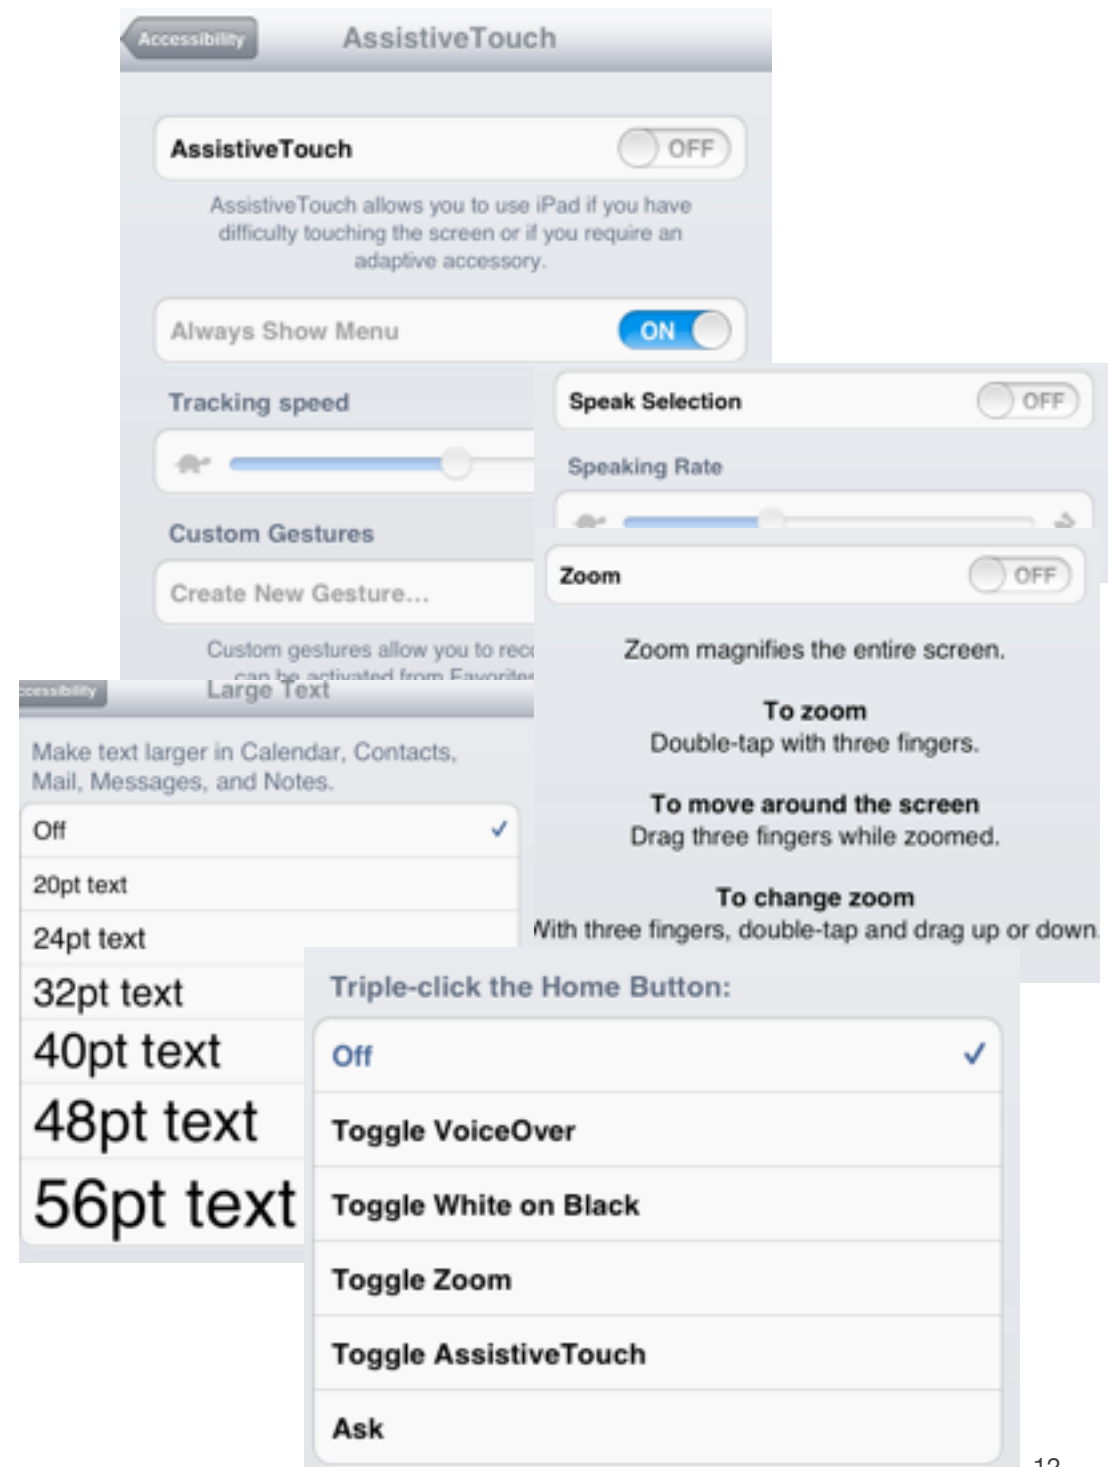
Accessibility AssistiveTouch

AssistiveTouch OFF

AssistiveTouch allows you to use iPad if you have difficulty touching the screen or if you require an adaptive accessory.

Always Show Menu ON

Tracking speed

Custom Gestures

Create New Gesture...

Custom gestures allow you to rec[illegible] can be activated from Favorites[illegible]

Speak Selection OFF

Speaking Rate

Zoom OFF

Zoom magnifies the entire screen.

To zoom
Double-tap with three fingers.

To move around the screen
Drag three fingers while zoomed.

To change zoom
With three fingers, double-tap and drag up or down.

ccessibility Large Text

Make text larger in Calendar, Contacts, Mail, Messages, and Notes.

Off ✓
20pt text
24pt text
32pt text
40pt text
48pt text
56pt text

Triple-click the Home Button:

Off ✓
Toggle VoiceOver
Toggle White on Black
Toggle Zoom
Toggle AssistiveTouch
Ask

12